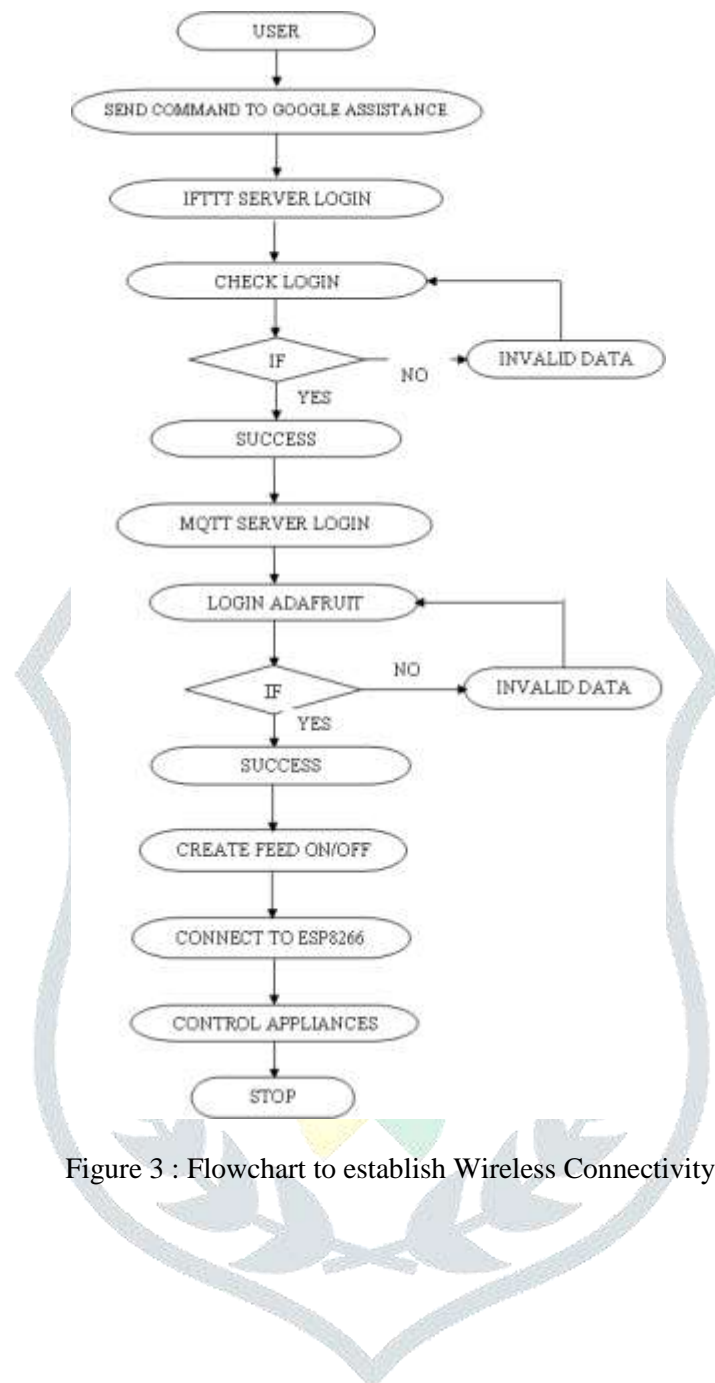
USER

SEND COMMAND TO GOOGLE ASSISTANCE

IFTTT SERVER LOGIN

CHECK LOGIN

IF

NO

INVALID DATA

YES

SUCCESS

MQTT SERVER LOGIN

LOGIN ADAFRUIT

IF

NO

INVALID DATA

YES

SUCCESS

CREATE FEED ON/OFF

CONNECT TO ESP8266

CONTROL APPLIANCES

STOP

Figure 3 : Flowchart to establish Wireless Connectivity